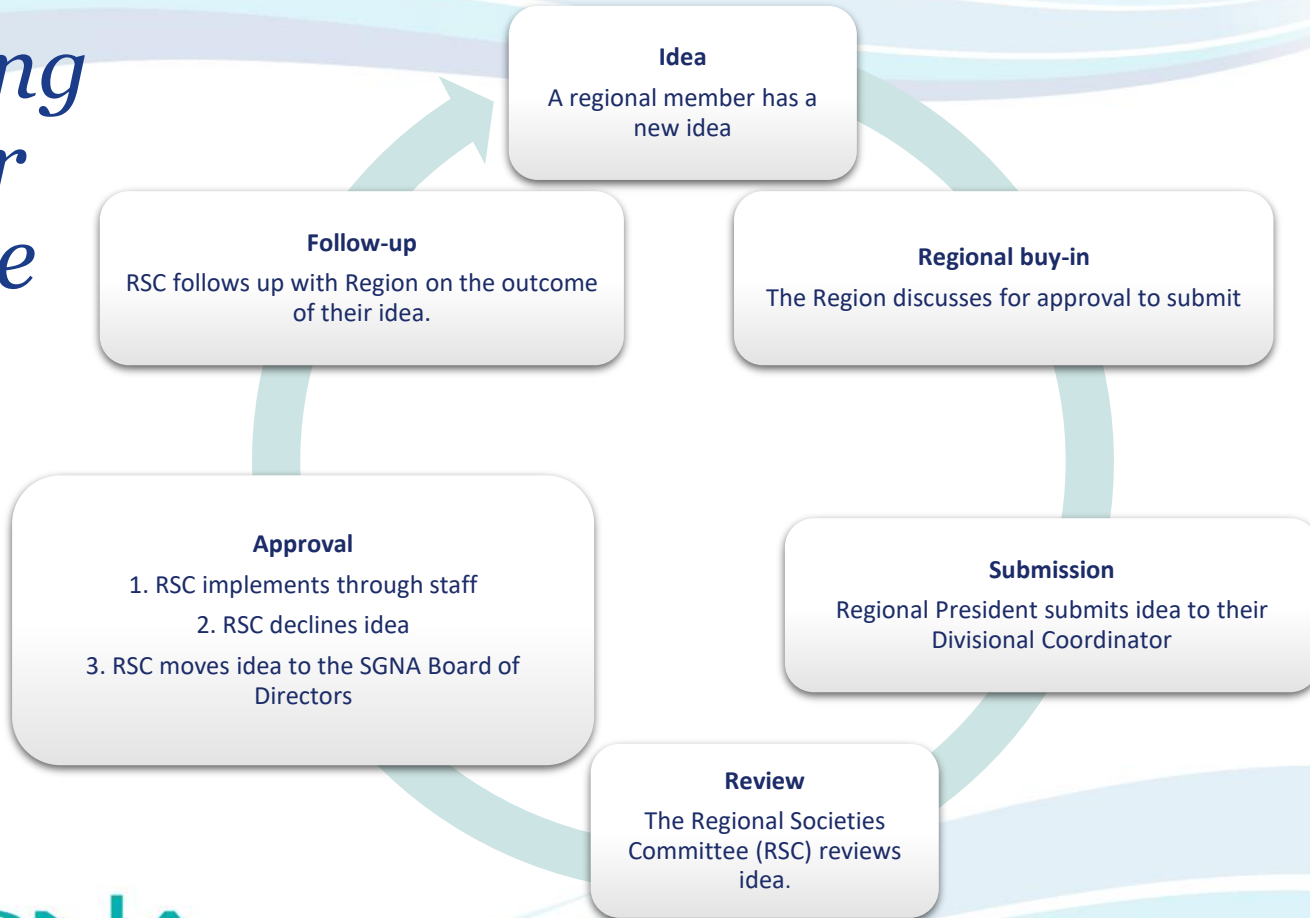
ng
r
e

Idea
A regional member has a new idea

Regional buy-in
The Region discusses for approval to submit

Submission
Regional President submits idea to their Divisional Coordinator

Review
The Regional Societies Committee (RSC) reviews idea.

Approval
1. RSC implements through staff
2. RSC declines idea
3. RSC moves idea to the SGNA Board of Directors

Follow-up
RSC follows up with Region on the outcome of their idea.